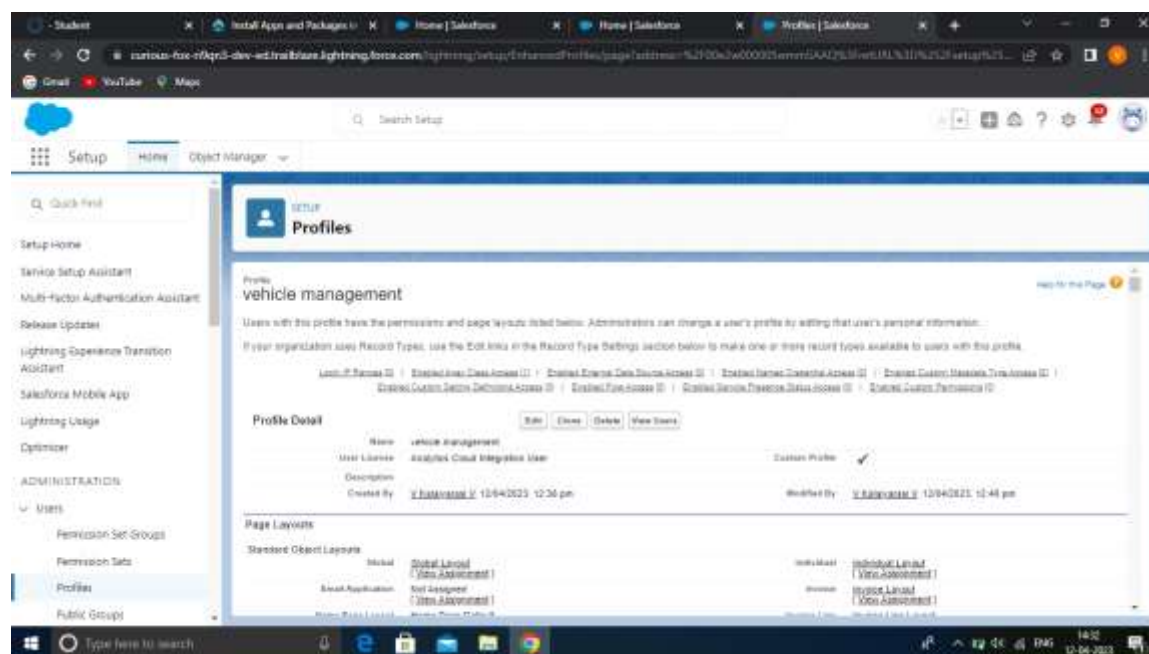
- Student | Install Apps and Packages | Home | Salesforce | Home | Salesforce | Profiles | Salesforce

curious-fox-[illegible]-dev-ed.trailblaze.lightning.force.com/lightning/setup/EnhancedProfiles/page?address=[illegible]

Gmail YouTube Maps

Search Setup

Setup Home Object Manager

Quick Find

Setup Home
Service Setup Assistant
Multi-Factor Authentication Assistant
Release Updates
Lightning Experience Transition Assistant
Salesforce Mobile App
Lightning Usage
Optimizer

ADMINISTRATION

Users
Permission Set Groups
Permission Sets
Profiles
Public Groups

SETUP
Profiles

Profile
vehicle management

Help for this Page

Users with this profile have the permissions and page layouts listed below. Administrators can change a user's profile by editing that user's personal information.

If your organization uses Record Types, use the Edit links in the Record Type Settings section below to make one or more record types available to users with this profile.

Login IP Ranges [0] | Enabled Apex Class Access [1] | Enabled External Data Source Access [0] | Enabled Named Credential Access [0] | Enabled Custom Metadata Type Access [0] | Enabled Custom Setting Definitions Access [0] | Enabled Flow Access [0] | Enabled Service Presence Status Access [0] | Enabled Custom Permissions [0]

Profile Detail

Edit Clone Delete View Users

Name vehicle management
User License Analytics Cloud Integration User
Custom Profile ✓
Description
Created By V Kalaivanan V, 12/04/2023, 12:36 pm
Modified By V Kalaivanan V, 12/04/2023, 12:46 pm

Page Layouts

Standard Object Layouts

Global Global Layout [View Assignment]
Individual Individual Layout [View Assignment]
Email Application Not Assigned [View Assignment]
Invoice Invoice Layout [View Assignment]

Type here to search

ENG 14:32 12-04-2023